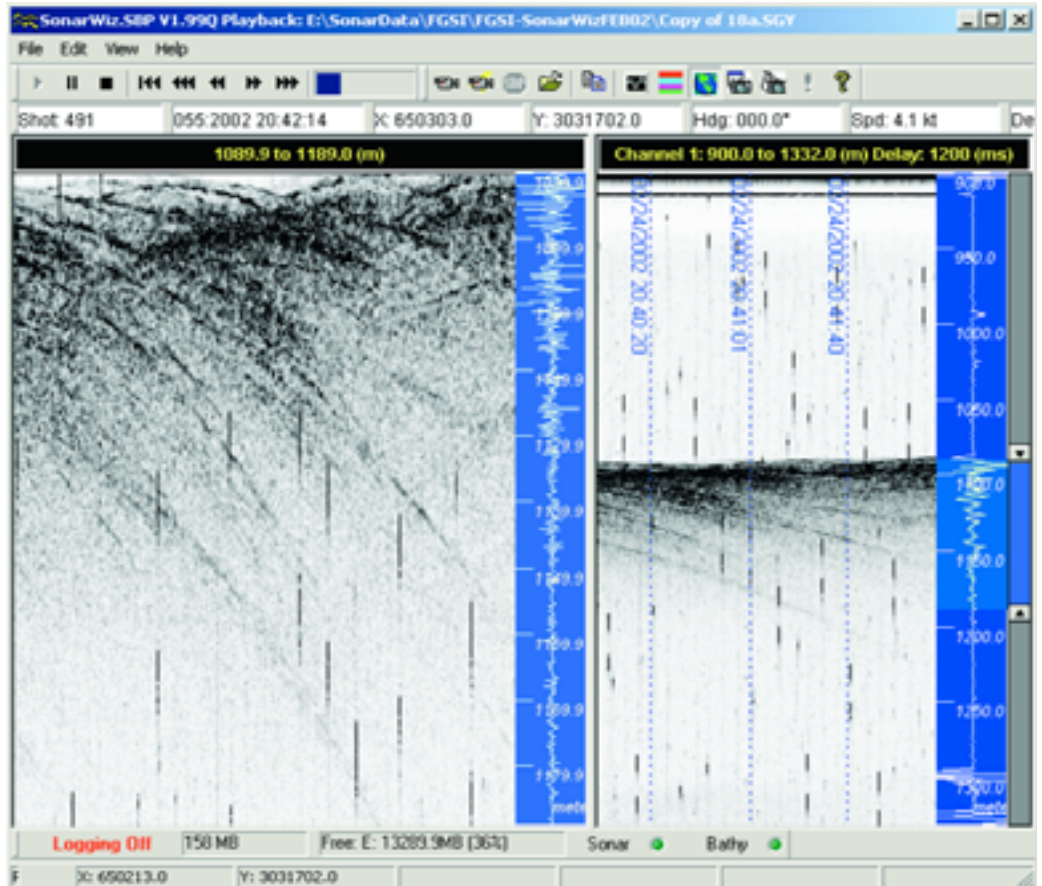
SonarWiz.SBP V1.99Q Playback: E:\SonarData\FGSI\FGSI-SonarWizFEB02\Copy of 18a.SGY

File Edit View Help

Shot: 491 | 055:2002 20:42:14 | X: 650303.0 | Y: 3031702.0 | Hdg: 000.0° | Spd: 4.1 kt | De

1089.9 to 1189.0 (m)

Channel 1: 900.0 to 1332.0 (m) Delay: 1200 (ms)

1089.9
1099.9
1109.9
1119.9
1129.9
1139.9
1149.9
1159.9
1169.9
1179.9
mete

02/24/2002 20:40:20
02/24/2002 20:41:01
02/24/2002 20:41:40

900.0
950.0
1000.0
1050.0
1100.0
1150.0
1200.0
1250.0
1300.0
mete

Logging Off | 158 MB | Free: E: 13289.9MB (36%) | Sonar | Bathy

F | X: 650213.0 | Y: 3031702.0